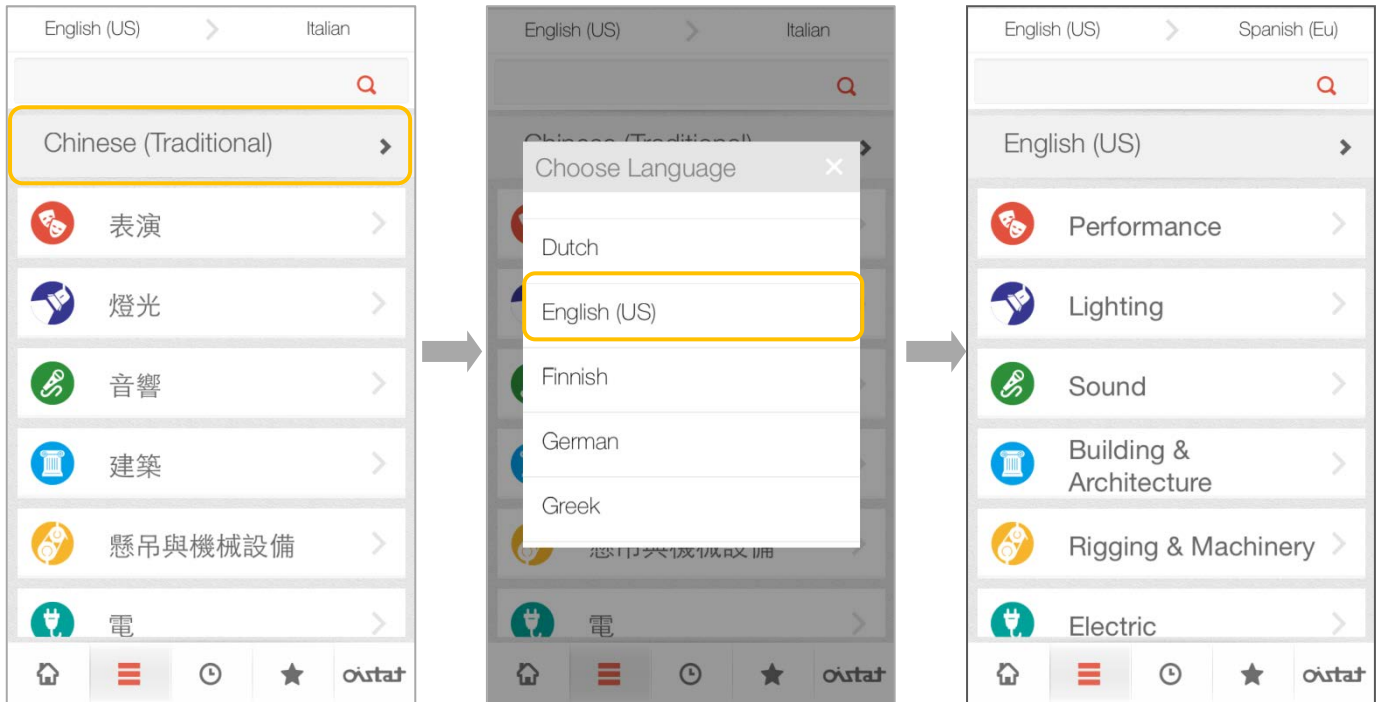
English (US) > Italian

Chinese (Traditional)

表演

燈光

音響

建築

懸吊與機械設備

電

oistat

English (US) > Italian

Chinese (Traditional)

Choose Language

Dutch

English (US)

Finnish

German

Greek

懸吊與機械設備

電

oistat

English (US) > Spanish (Eu)

English (US)

Performance

Lighting

Sound

Building & Architecture

Rigging & Machinery

Electric

oistat